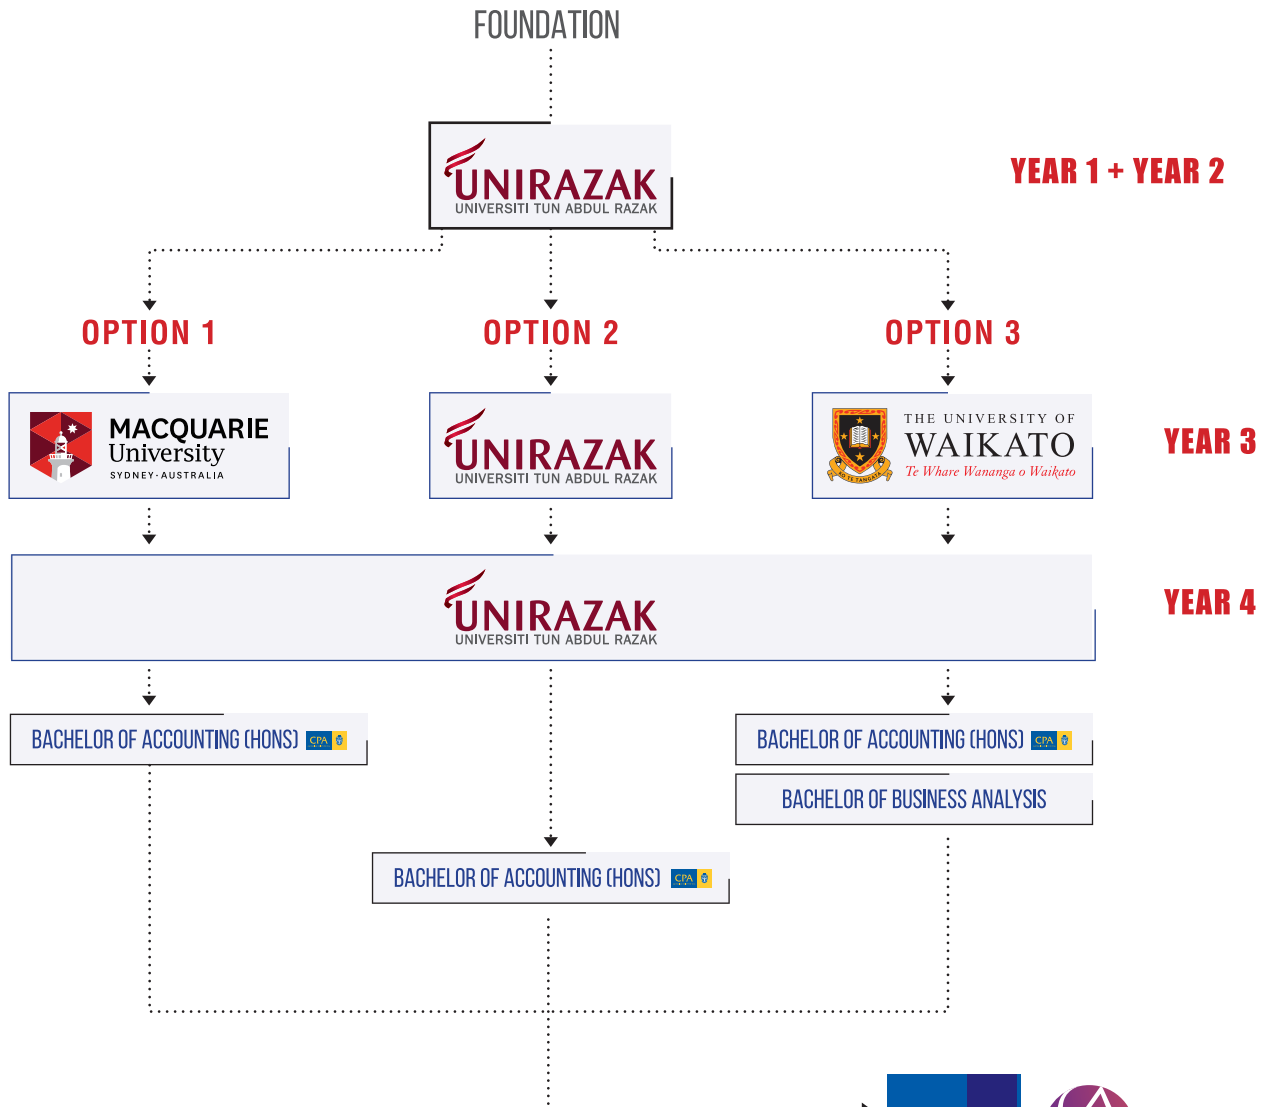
FOUNDATION

UNIRAZAK
UNIVERSITI TUN ABDUL RAZAK

YEAR 1 + YEAR 2

OPTION 1

OPTION 2

OPTION 3

MACQUARIE
University
SYDNEY·AUSTRALIA

UNIRAZAK
UNIVERSITI TUN ABDUL RAZAK

THE UNIVERSITY OF
WAIKATO
Te Whare Wananga o Waikato

YEAR 3

UNIRAZAK
UNIVERSITI TUN ABDUL RAZAK

YEAR 4

BACHELOR OF ACCOUNTING (HONS) CPA

BACHELOR OF ACCOUNTING (HONS) CPA

BACHELOR OF BUSINESS ANALYSIS

BACHELOR OF ACCOUNTING (HONS) CPA